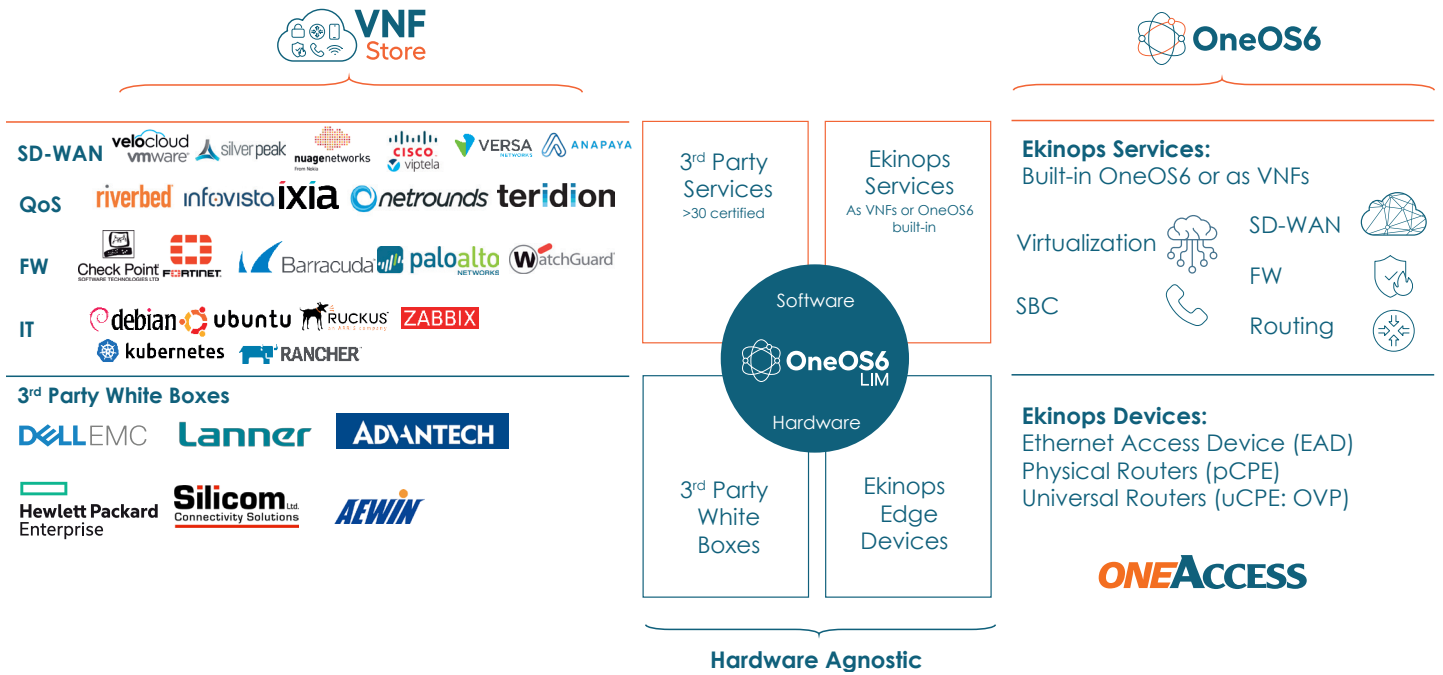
VNF Store

OneOS6

SD-WAN velocloud vmware silverpeak nuagenetworks from Nokia CISCO viptela VERSA NETWORKS ANAPAYA

QoS riverbed infovista ixia netrounds teridion

FW Check Point SOFTWARE TECHNOLOGIES LTD FORTINET Barracuda paloalto NETWORKS WatchGuard

IT debian ubuntu RUCKUS an ARRIS company ZABBIX kubernetes RANCHER

3rd Party White Boxes

DELLEMC Lanner ADVANTECH

Hewlett Packard Enterprise Silicom Ltd. Connectivity Solutions AEWIN

3rd Party Services >30 certified

Ekinops Services As VNFs or OneOS6 built-in

Software

OneOS6 LIM

Hardware

3rd Party White Boxes

Ekinops Edge Devices

Hardware Agnostic

Ekinops Services:
Built-in OneOS6 or as VNFs

Virtualization

SD-WAN

FW

SBC

Routing

Ekinops Devices:
Ethernet Access Device (EAD)
Physical Routers (pCPE)
Universal Routers (uCPE: OVP)

ONEACCESS